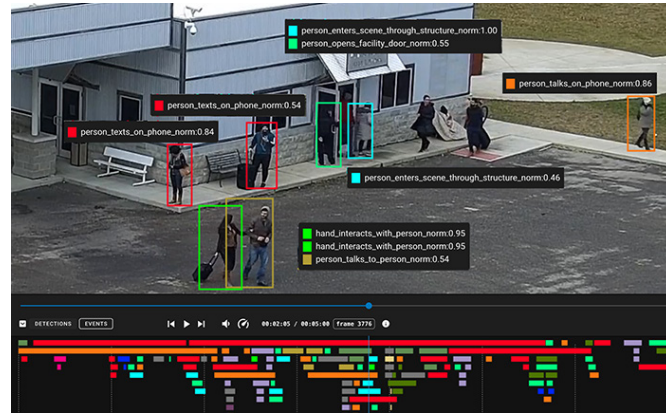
person_enters_scene_through_structure_norm:1.00
person_opens_facility_door_norm:0.55

person_talks_on_phone_norm:0.86

person_texts_on_phone_norm:0.54

person_texts_on_phone_norm:0.84

person_enters_scene_through_structure_norm:0.46

hand_interacts_with_person_norm:0.95
hand_interacts_with_person_norm:0.95
person_talks_to_person_norm:0.54

DETECTIONS EVENTS

00:02:05 / 00:05:00 frame 3776